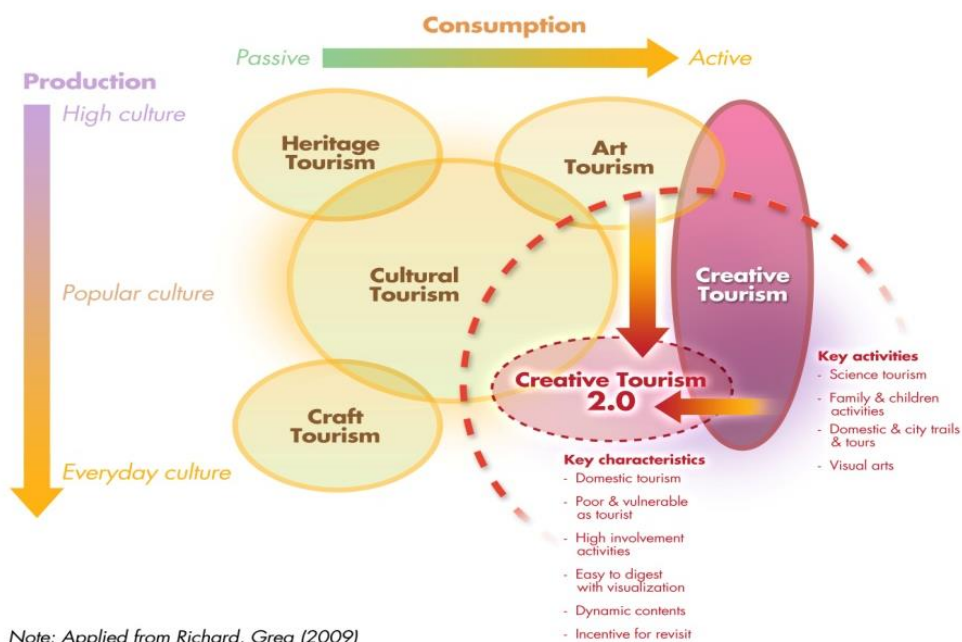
Consumption

Passive

Active

Production

High culture

Popular culture

Everyday culture

Heritage Tourism

Art Tourism

Cultural Tourism

Creative Tourism

Craft Tourism

Creative Tourism 2.0

Key activities
- Science tourism
- Family & children activities
- Domestic & city trails & tours
- Visual arts

Key characteristics
- Domestic tourism
- Poor & vulnerable as tourist
- High involvement activities
- Easy to digest with visualization
- Dynamic contents
- Incentive for revisit

Note: Applied from Richard, Greg (2009)